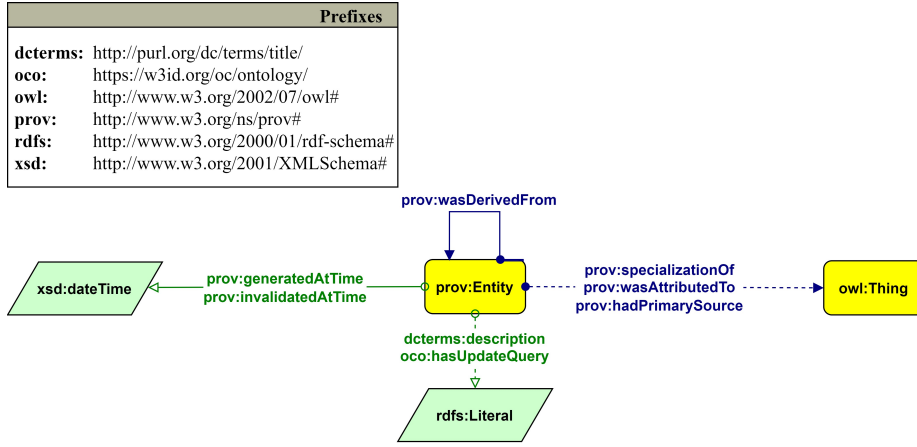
Prefixes

dcterms: http://purl.org/dc/terms/title/
oco: https://w3id.org/oc/ontology/
owl: http://www.w3.org/2002/07/owl#
prov: http://www.w3.org/ns/prov#
rdfs: http://www.w3.org/2000/01/rdf-schema#
xsd: http://www.w3.org/2001/XMLSchema#

prov:wasDerivedFrom

xsd:dateTime

prov:generatedAtTime
prov:invalidatedAtTime

prov:Entity

prov:specializationOf
prov:wasAttributedTo
prov:hadPrimarySource

owl:Thing

dcterms:description
oco:hasUpdateQuery

rdfs:Literal